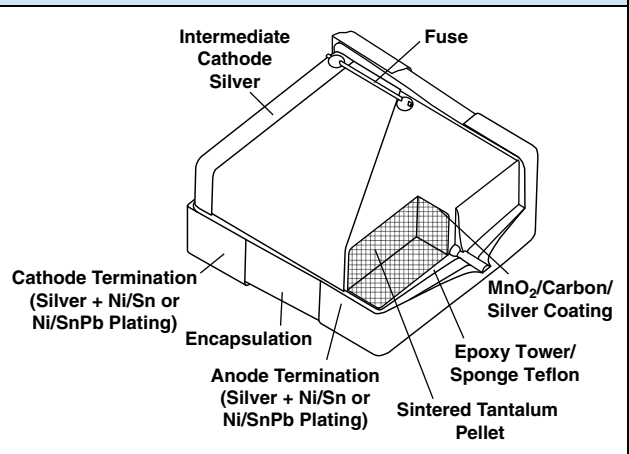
Intermediate Cathode Silver

Fuse

Cathode Termination (Silver + Ni/Sn or Ni/SnPb Plating)

$MnO_2$/Carbon/ Silver Coating

Encapsulation

Epoxy Tower/ Sponge Teflon

Anode Termination (Silver + Ni/Sn or Ni/SnPb Plating)

Sintered Tantalum Pellet